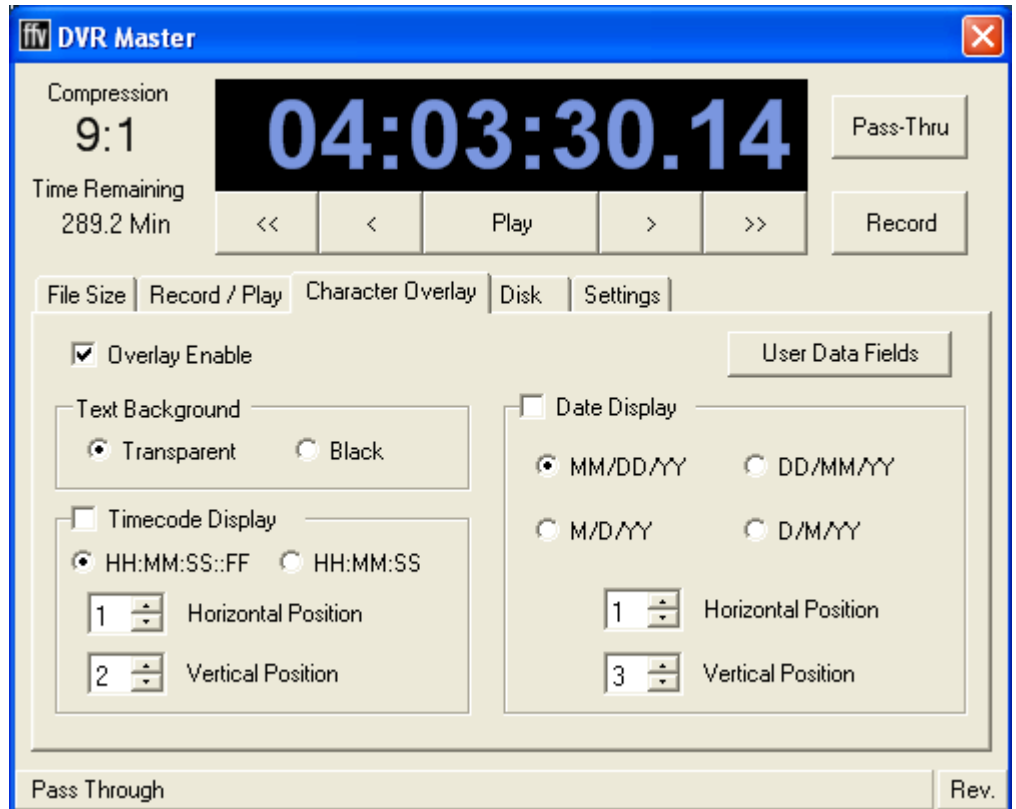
ffv DVR Master

Compression
9:1
Time Remaining
289.2 Min

04:03:30.14

Pass-Thru

<<
<
Play
>
>>

Record

File Size
Record / Play
Character Overlay
Disk
Settings

Overlay Enable

User Data Fields

Text Background
Transparent
Black

Timecode Display
HH:MM:SS::FF
HH:MM:SS
1
Horizontal Position
2
Vertical Position

Date Display
MM/DD/YY
DD/MM/YY
M/D/YY
D/M/YY
1
Horizontal Position
3
Vertical Position

Pass Through
Rev.